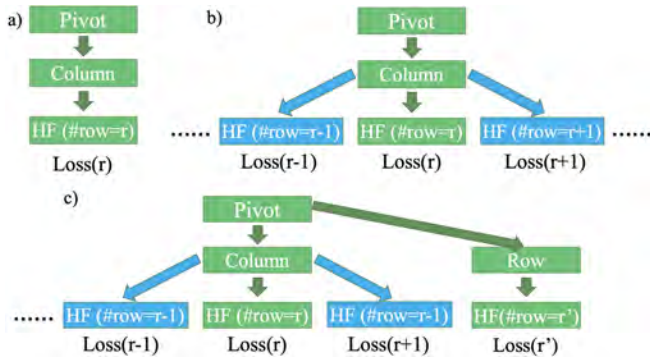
a)

Pivot

Column

HF (#row=r)

Loss(r)

b)

Pivot

Column

...... HF (#row=r-1) HF (#row=r) HF (#row=r+1) ......

Loss(r-1) Loss(r) Loss(r+1)

c)

Pivot

Column

Row

...... HF (#row=r-1) HF (#row=r) HF (#row=r-1) HF(#row=r')

Loss(r-1) Loss(r) Loss(r+1) Loss(r')